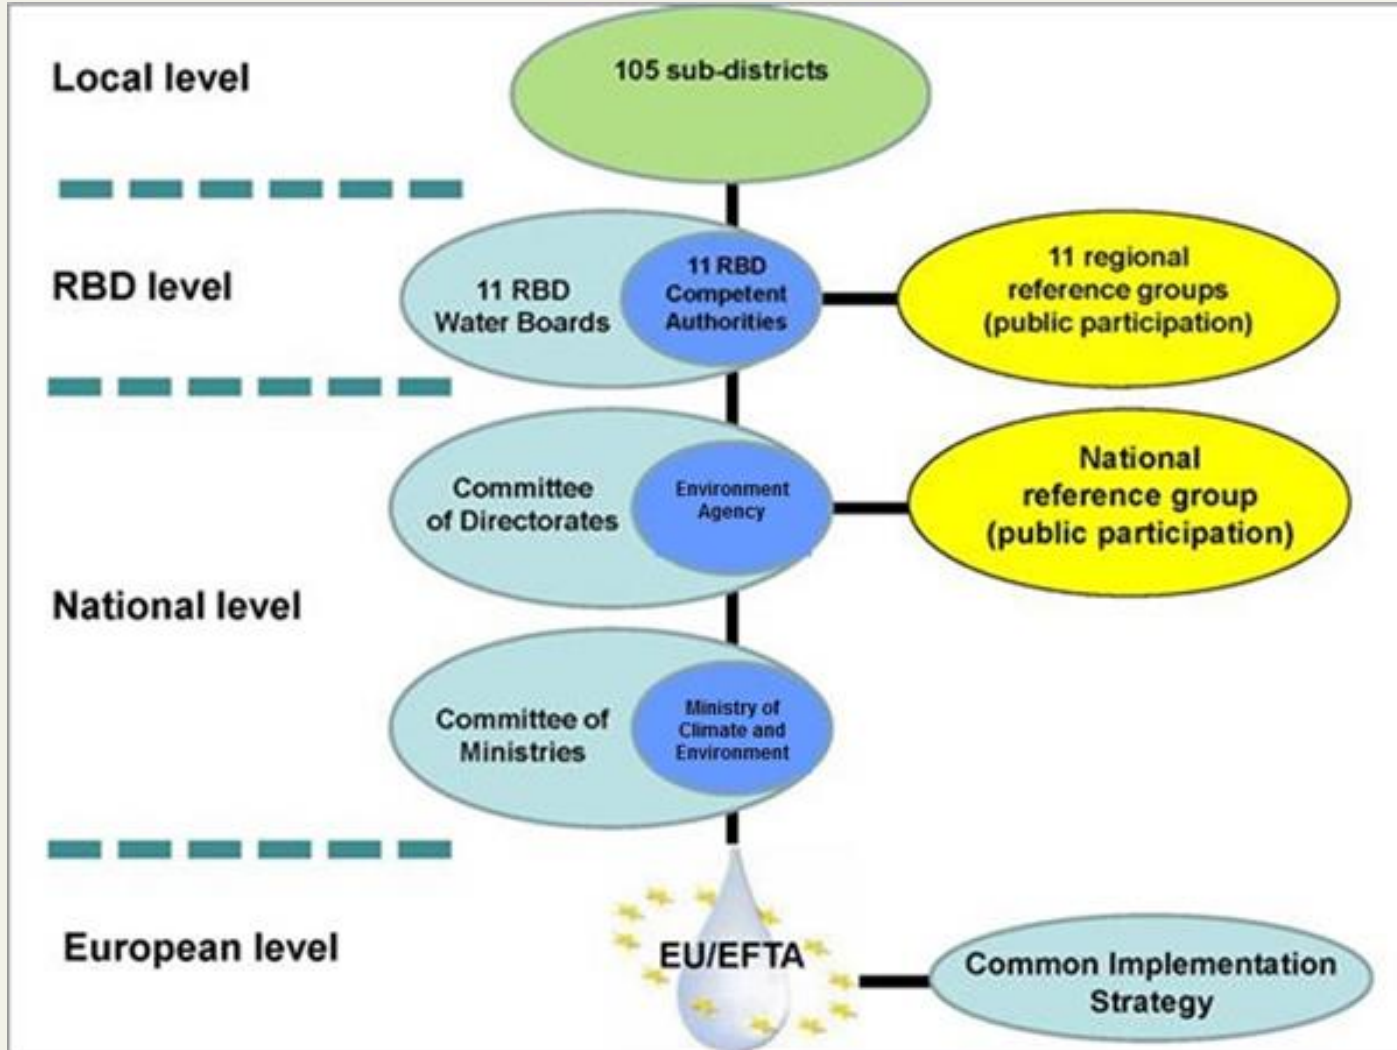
Local level

105 sub-districts

RBD level

11 RBD Water Boards

11 RBD Competent Authorities

11 regional reference groups (public participation)

Committee of Directorates

Environment Agency

National reference group (public participation)

National level

Committee of Ministries

Ministry of Climate and Environment

European level

EU/EFTA

Common Implementation Strategy